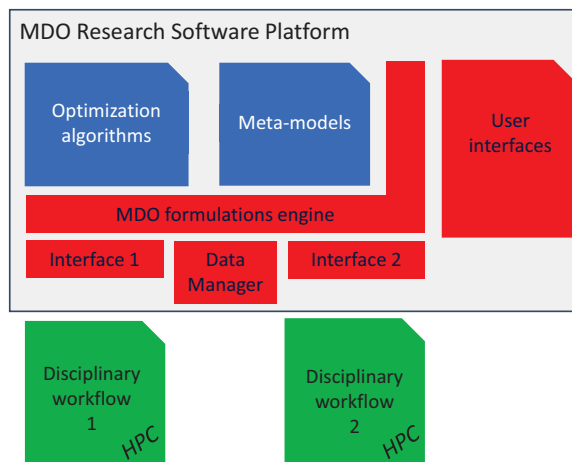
MDO Research Software Platform

Optimization algorithms

Meta-models

User interfaces

MDO formulations engine

Interface 1

Data Manager

Interface 2

Disciplinary workflow 1

HPC

Disciplinary workflow 2

HPC